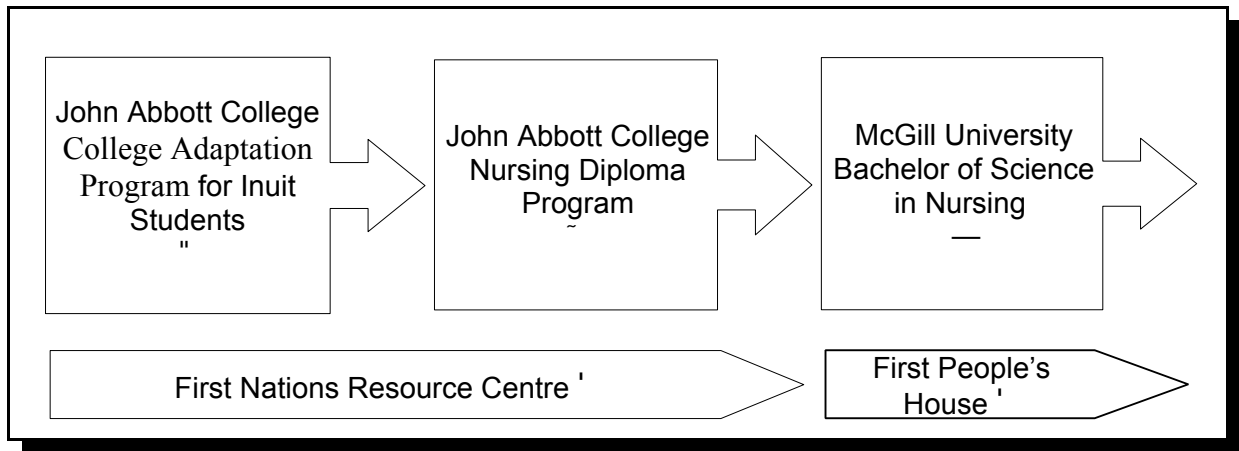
John Abbott College College Adaptation Program for Inuit Students
"

John Abbott College Nursing Diploma Program
˜

McGill University Bachelor of Science in Nursing
—

First Nations Resource Centre '

First People's House '